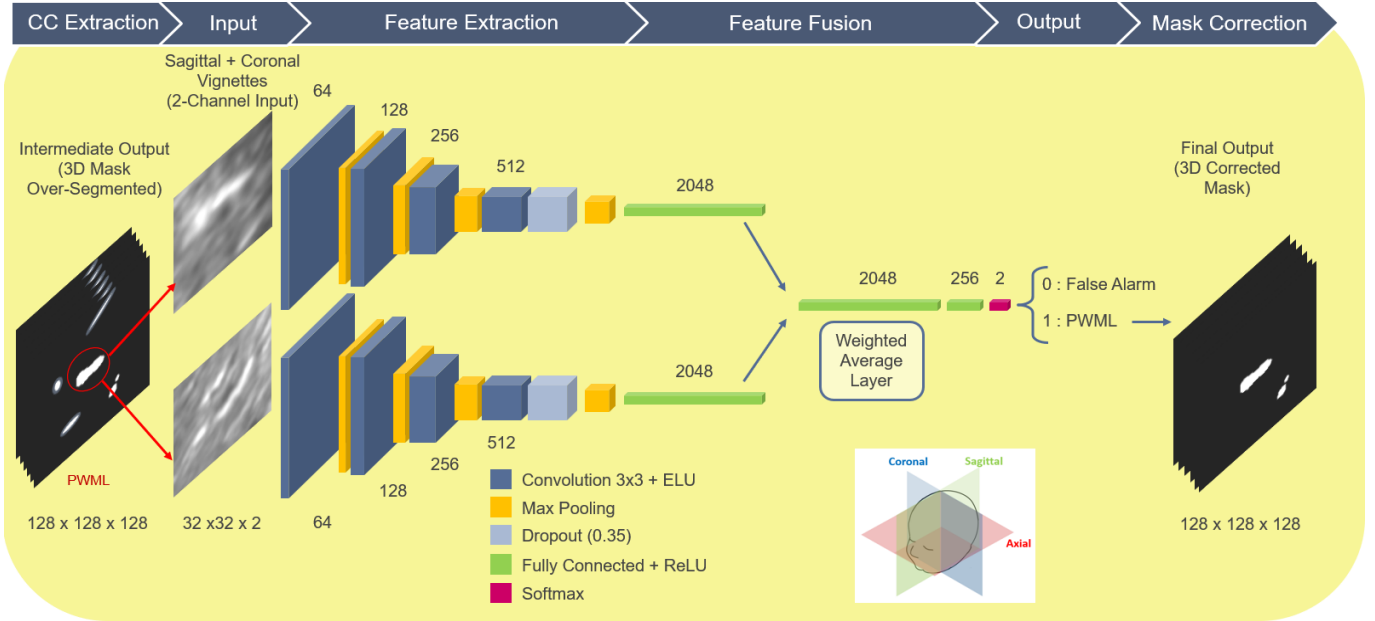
CC Extraction
Input
Feature Extraction
Feature Fusion
Output
Mask Correction

Sagittal + Coronal Vignettes (2-Channel Input)

Intermediate Output (3D Mask Over-Segmented)

PWML

128 x 128 x 128

32 x32 x 2

64
128
256
512
2048

2048

64
128
256
512

2048
256
2

Weighted Average Layer

0 : False Alarm
1 : PWML

Final Output (3D Corrected Mask)

128 x 128 x 128

Convolution 3x3 + ELU
Max Pooling
Dropout (0.35)
Fully Connected + ReLU
Softmax

Coronal
Sagittal
Axial